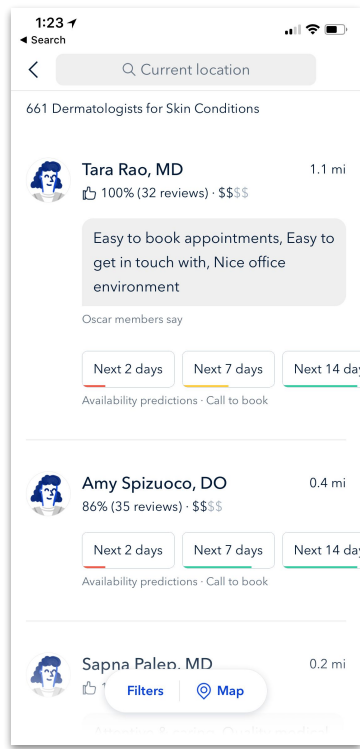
1:23
◂ Search

Current location

661 Dermatologists for Skin Conditions

Tara Rao, MD
1.1 mi
100% (32 reviews) · $$$$

Easy to book appointments, Easy to get in touch with, Nice office environment

Oscar members say

Next 2 days
Next 7 days
Next 14 da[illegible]

Availability predictions · Call to book

Amy Spizuoco, DO
0.4 mi
86% (35 reviews) · $$$$

Next 2 days
Next 7 days
Next 14 da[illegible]

Availability predictions · Call to book

Sapna Palep, MD
0.2 mi
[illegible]

Filters
Map

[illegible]